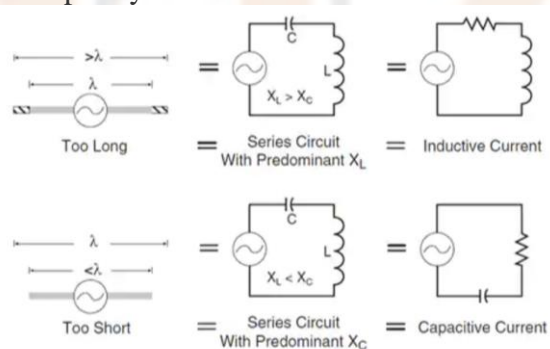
$>\lambda$
$\lambda$
Too Long
=
C
L
$X_L > X_C$
=
= Series Circuit With Predominant $X_L$ = Inductive Current

$\lambda$
$<\lambda$
Too Short
=
C
L
$X_L < X_C$
=
= Series Circuit With Predominant $X_C$ = Capacitive Current